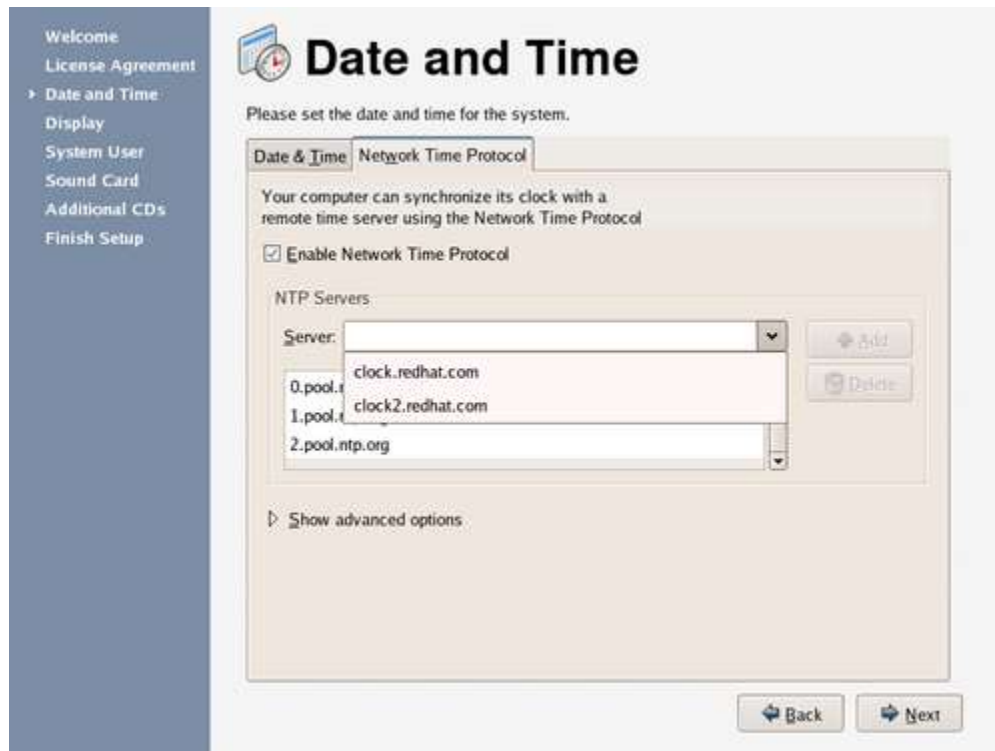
Welcome
License Agreement
Date and Time
Display
System User
Sound Card
Additional CDs
Finish Setup

Date and Time

Please set the date and time for the system.

Date & Time | Network Time Protocol

Your computer can synchronize its clock with a remote time server using the Network Time Protocol

Enable Network Time Protocol

NTP Servers

Server:

Add

Delete

clock.redhat.com

clock2.redhat.com

0.pool.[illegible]

1.pool.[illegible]

2.pool.ntp.org

Show advanced options

Back

Next